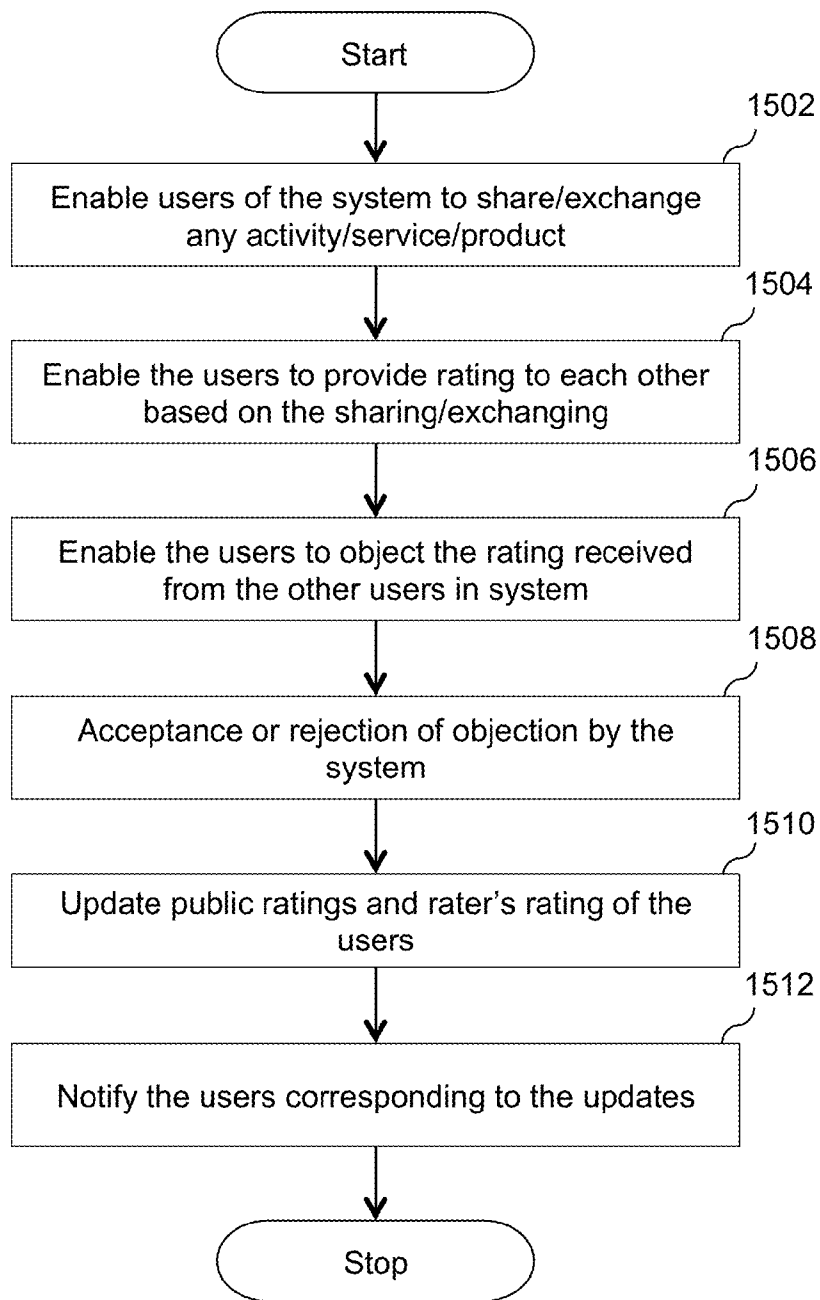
Start

1502

Enable users of the system to share/exchange any activity/service/product

1504

Enable the users to provide rating to each other based on the sharing/exchanging

1506

Enable the users to object the rating received from the other users in system

1508

Acceptance or rejection of objection by the system

1510

Update public ratings and rater's rating of the users

1512

Notify the users corresponding to the updates

Stop